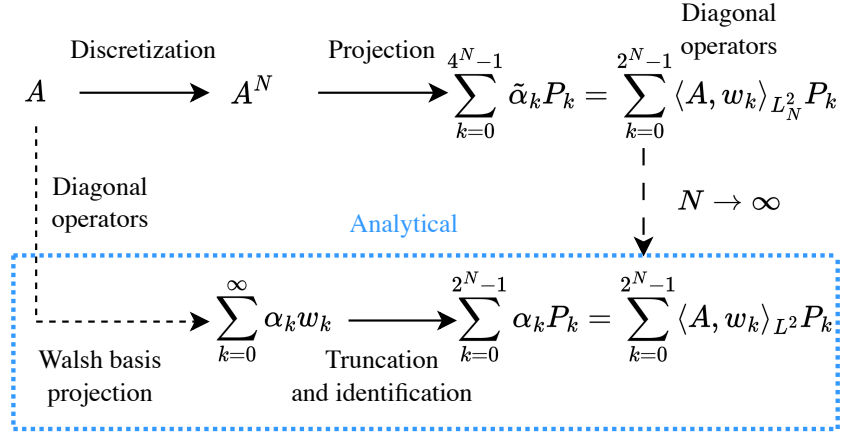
Diagonal operators

$A$ Discretization $A^N$ Projection $\sum_{k=0}^{4^N-1} \tilde{\alpha}_k P_k = \sum_{k=0}^{2^N-1} \langle A, w_k \rangle_{L^2_N} P_k$

Diagonal operators

$N \to \infty$

Analytical

$\sum_{k=0}^{\infty} \alpha_k w_k$ $\sum_{k=0}^{2^N-1} \alpha_k P_k = \sum_{k=0}^{2^N-1} \langle A, w_k \rangle_{L^2} P_k$

Walsh basis projection

Truncation and identification